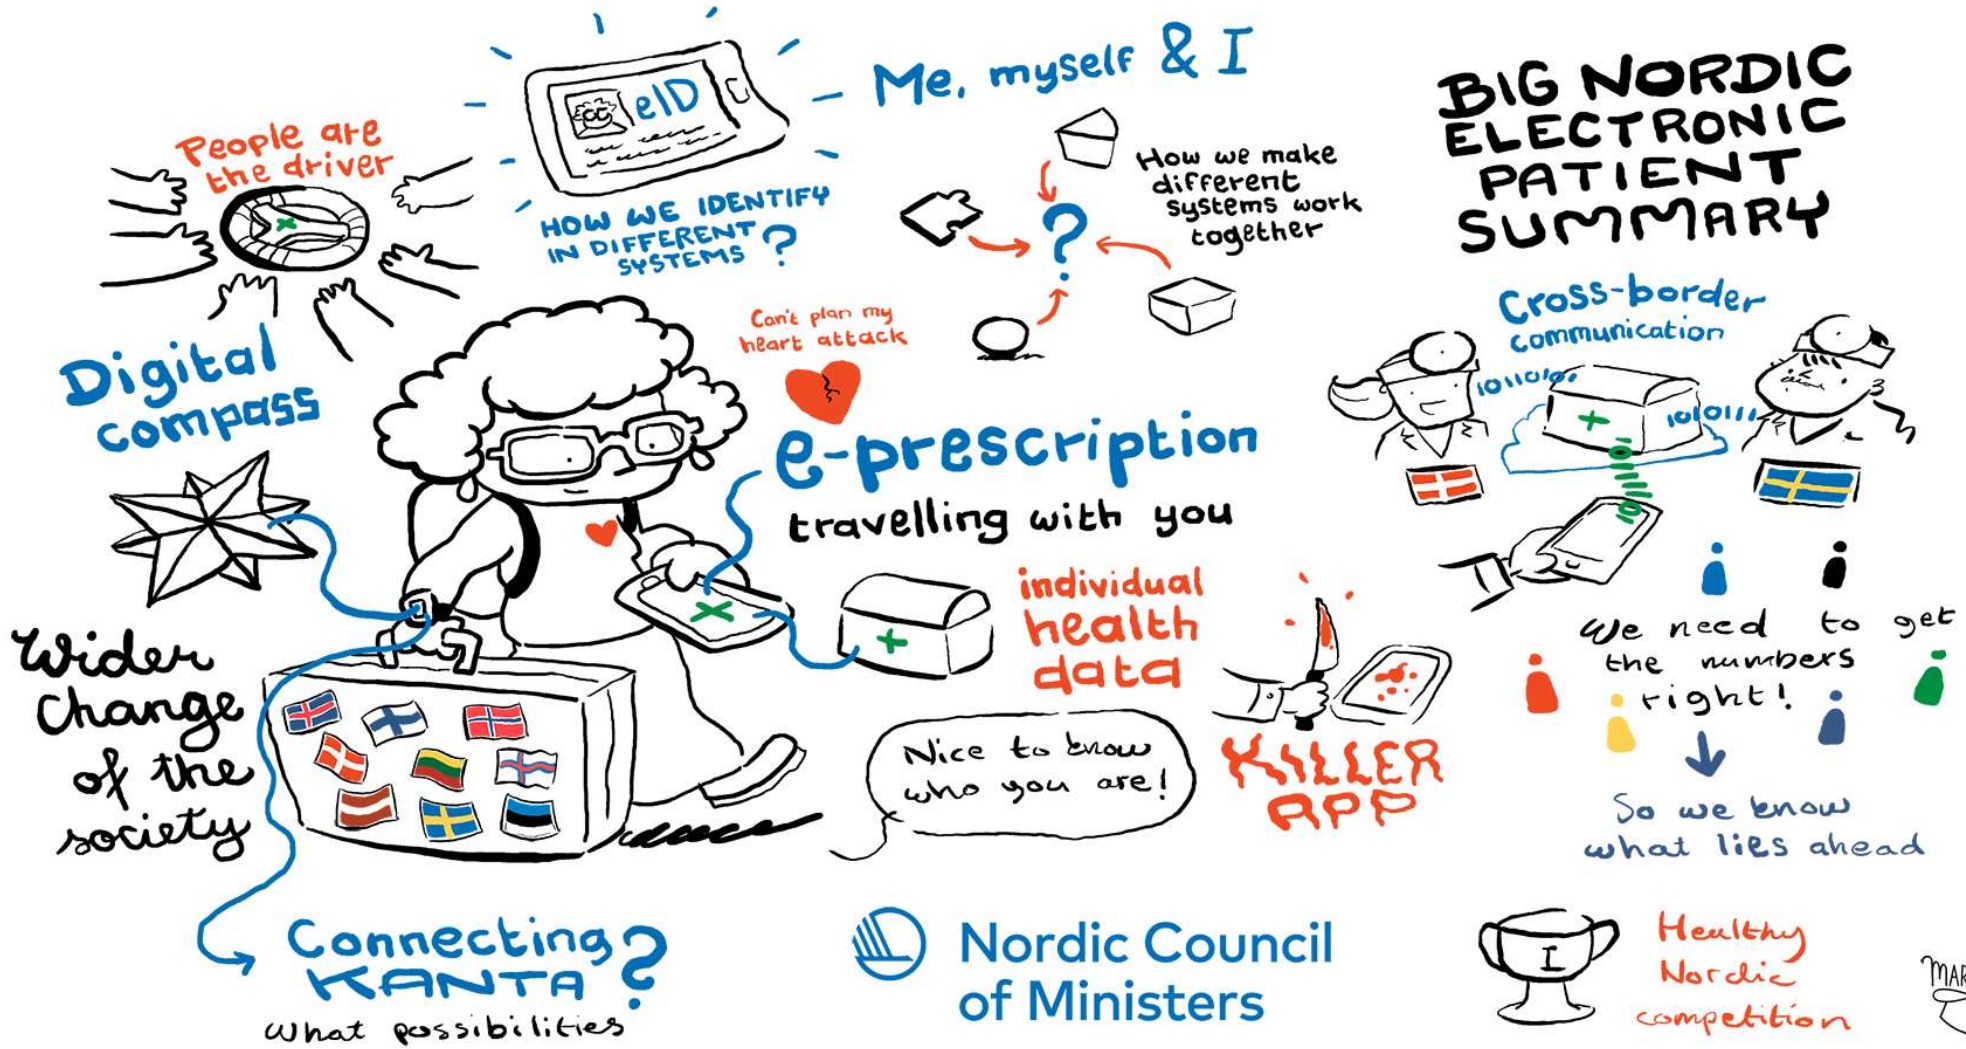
People are the driver

eID

HOW WE IDENTIFY IN DIFFERENT SYSTEMS ?

Me, myself & I

How we make different systems work together

BIG NORDIC ELECTRONIC PATIENT SUMMARY

Digital compass

Can't plan my heart attack

e-prescription travelling with you

Cross-border communication

1011010

1010111

Wider change of the society

individual health data

KILLER APP

Nice to know who you are!

We need to get the numbers right!

So we know what lies ahead

Connecting KANTA ?

What possibilities

Nordic Council of Ministers

I

Healthy Nordic competition

MAR